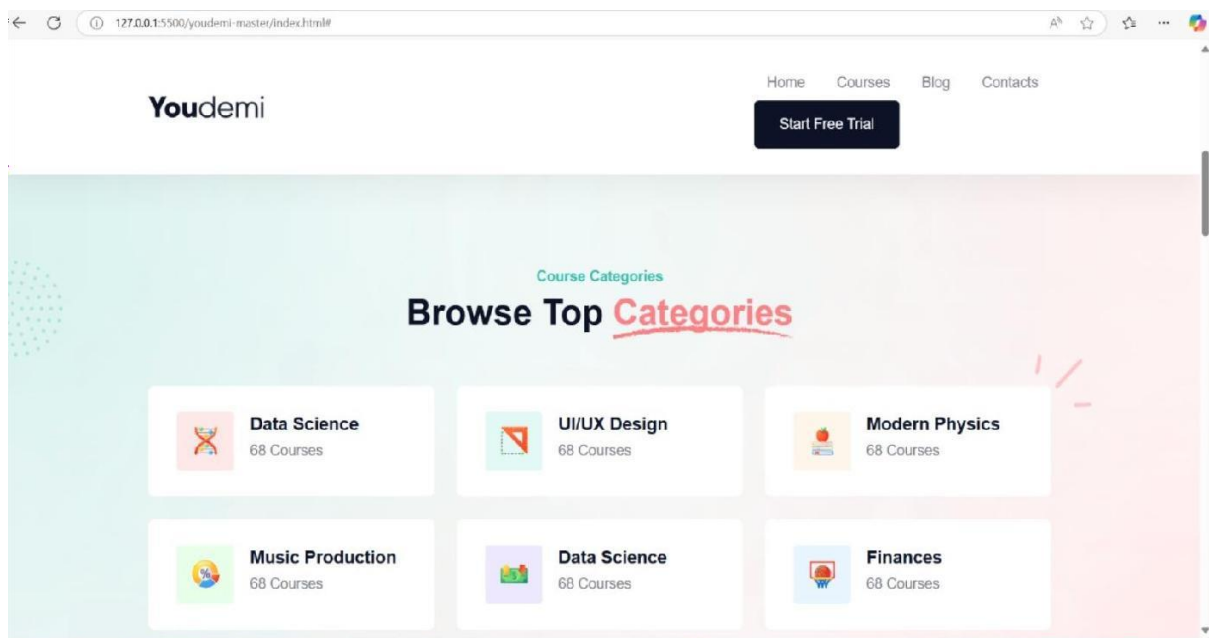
127.0.0.1:5500/youdemi-master/index.html#

Youdemi

Home Courses Blog Contacts

Start Free Trial

Course Categories

Browse Top Categories

Data Science
68 Courses

UI/UX Design
68 Courses

Modern Physics
68 Courses

Music Production
68 Courses

Data Science
68 Courses

Finances
68 Courses